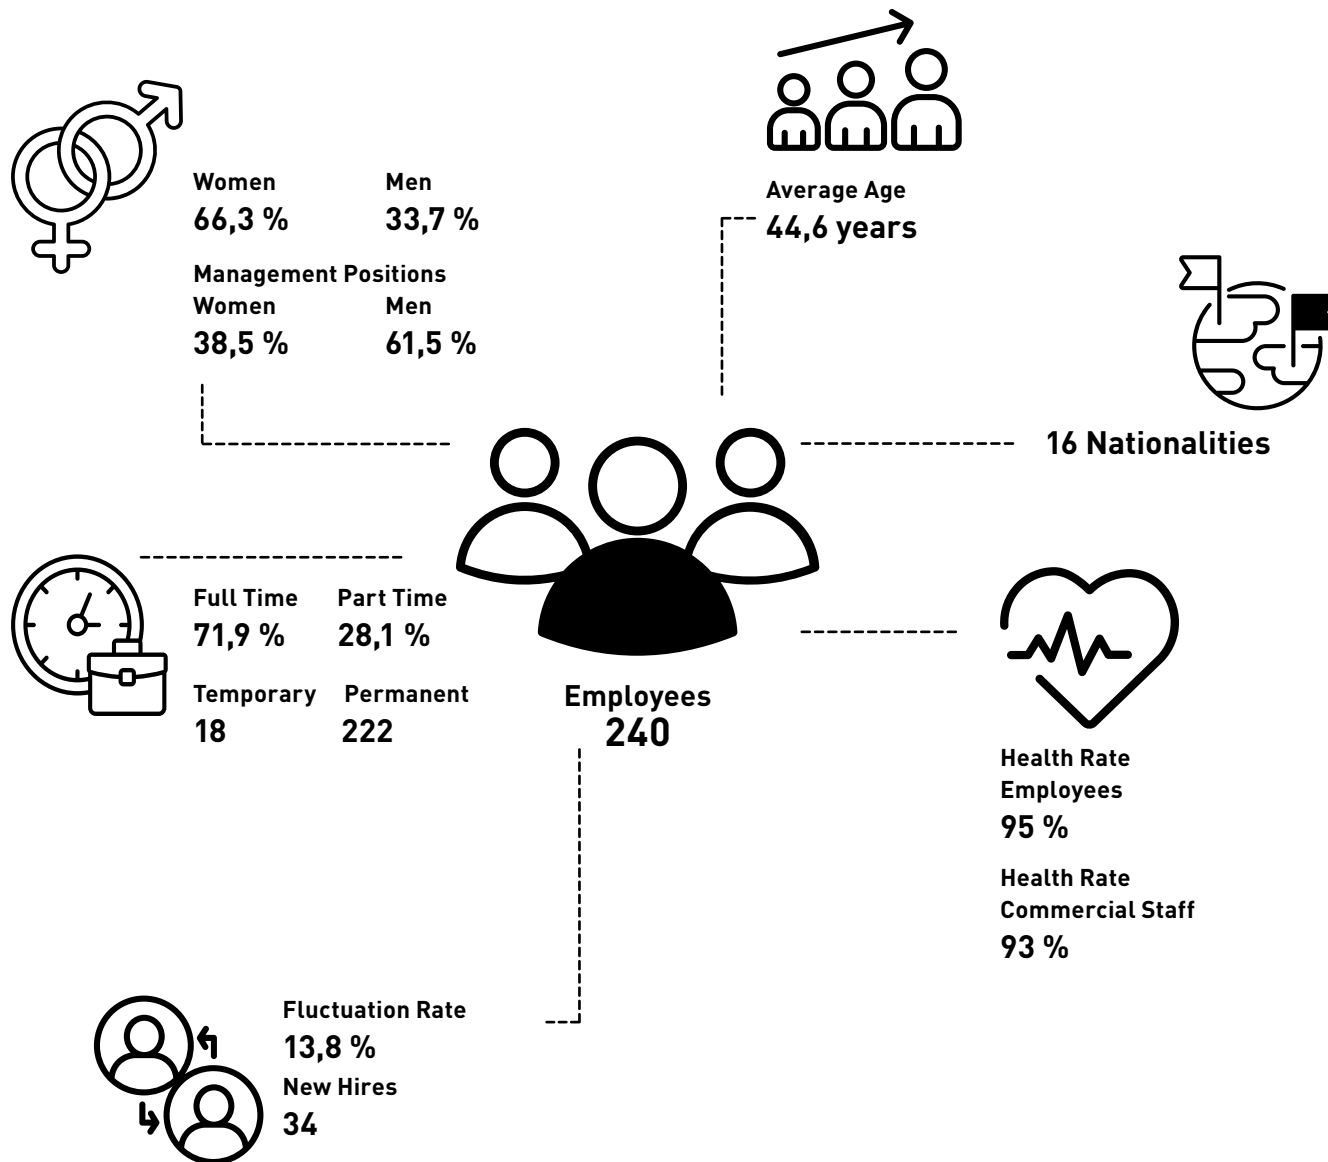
Women
66,3 %

Men
33,7 %

Management Positions
Women
38,5 %

Men
61,5 %

Average Age
44,6 years

16 Nationalities

Full Time
71,9 %

Part Time
28,1 %

Temporary
18

Permanent
222

Employees
240

Health Rate Employees
95 %

Health Rate Commercial Staff
93 %

Fluctuation Rate
13,8 %
New Hires
34